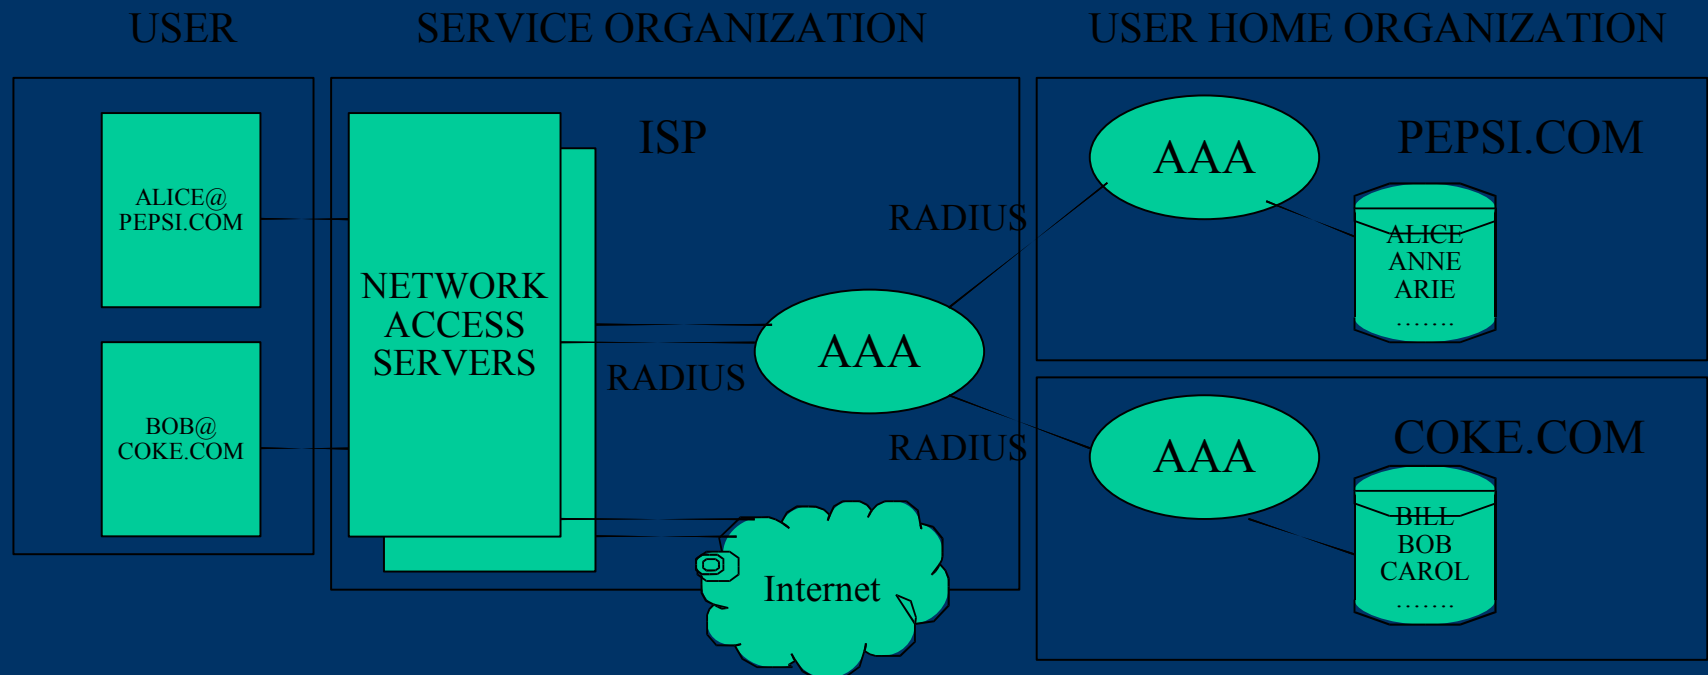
USER

SERVICE ORGANIZATION

USER HOME ORGANIZATION

ALICE@ PEPSI.COM

BOB@ COKE.COM

NETWORK ACCESS SERVERS

ISP

RADIUS

RADIUS

RADIUS

AAA

AAA

AAA

PEPSI.COM

ALICE ANNE ARIE .......

COKE.COM

BILL BOB CAROL .......

Internet